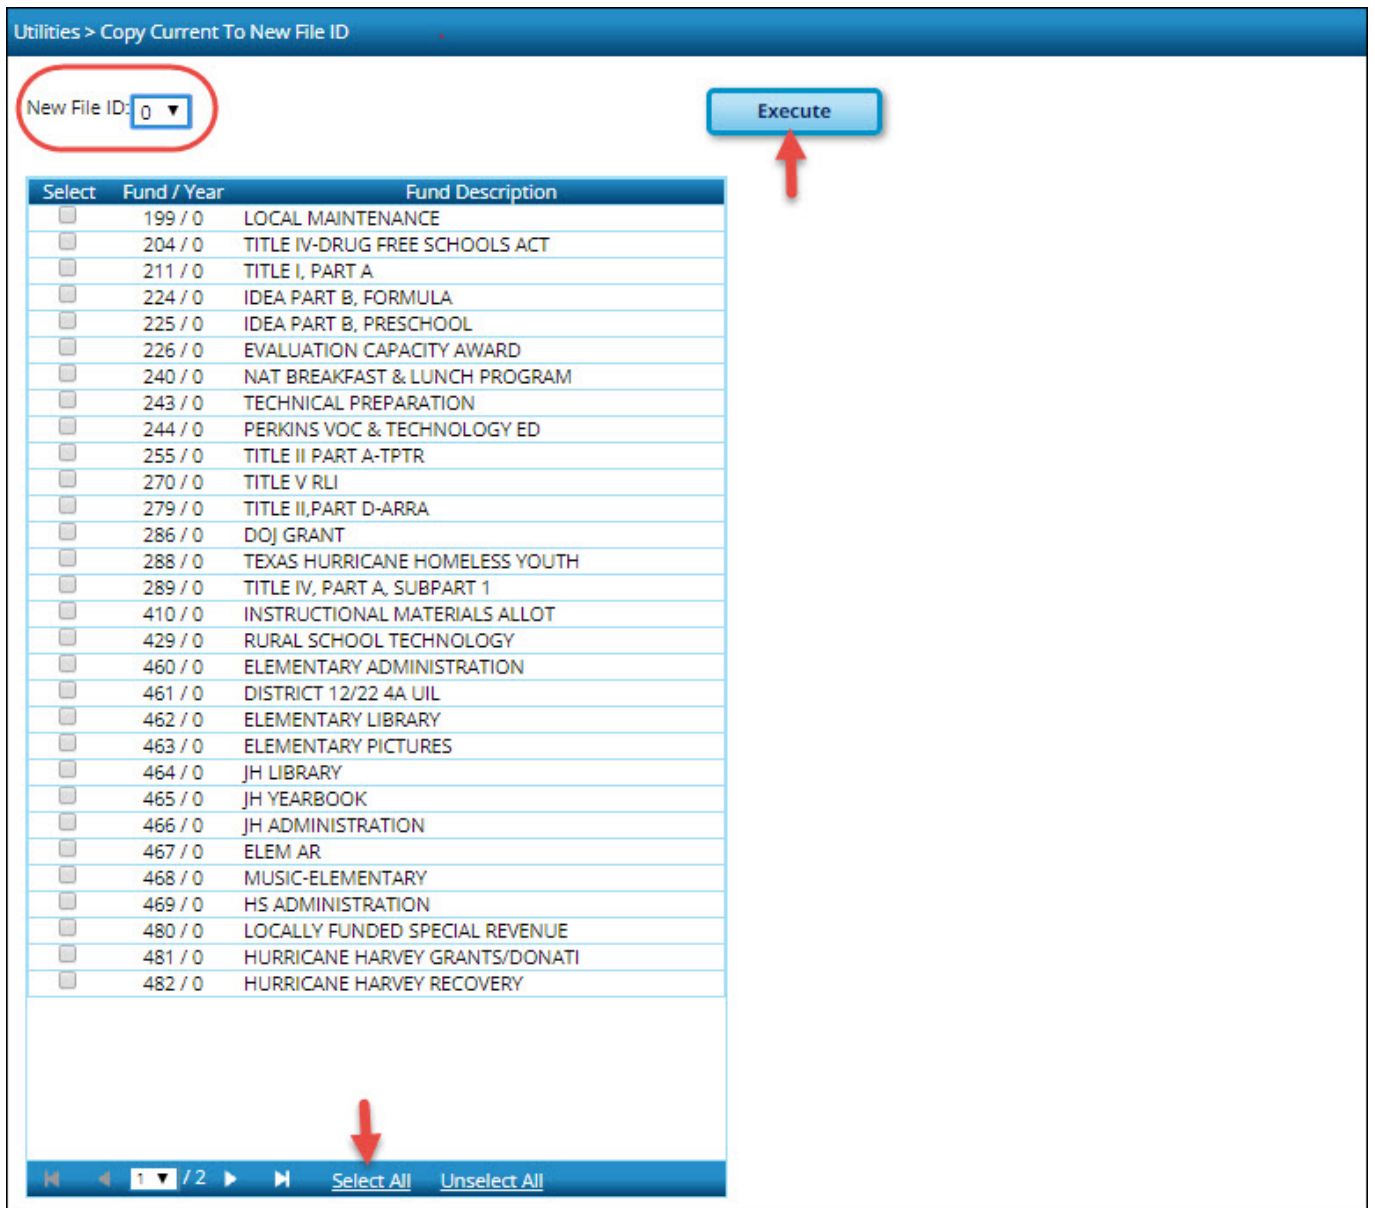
Utilities > Copy Current To New File ID

New File ID: 0

Execute

| Select | Fund / Year | Fund Description |
|---|---|---|
| | 199 / 0 | LOCAL MAINTENANCE |
| | 204 / 0 | TITLE IV-DRUG FREE SCHOOLS ACT |
| | 211 / 0 | TITLE I, PART A |
| | 224 / 0 | IDEA PART B, FORMULA |
| | 225 / 0 | IDEA PART B, PRESCHOOL |
| | 226 / 0 | EVALUATION CAPACITY AWARD |
| | 240 / 0 | NAT BREAKFAST & LUNCH PROGRAM |
| | 243 / 0 | TECHNICAL PREPARATION |
| | 244 / 0 | PERKINS VOC & TECHNOLOGY ED |
| | 255 / 0 | TITLE II PART A-TPTR |
| | 270 / 0 | TITLE V RLI |
| | 279 / 0 | TITLE II,PART D-ARRA |
| | 286 / 0 | DOJ GRANT |
| | 288 / 0 | TEXAS HURRICANE HOMELESS YOUTH |
| | 289 / 0 | TITLE IV, PART A, SUBPART 1 |
| | 410 / 0 | INSTRUCTIONAL MATERIALS ALLOT |
| | 429 / 0 | RURAL SCHOOL TECHNOLOGY |
| | 460 / 0 | ELEMENTARY ADMINISTRATION |
| | 461 / 0 | DISTRICT 12/22 4A UIL |
| | 462 / 0 | ELEMENTARY LIBRARY |
| | 463 / 0 | ELEMENTARY PICTURES |
| | 464 / 0 | JH LIBRARY |
| | 465 / 0 | JH YEARBOOK |
| | 466 / 0 | JH ADMINISTRATION |
| | 467 / 0 | ELEM AR |
| | 468 / 0 | MUSIC-ELEMENTARY |
| | 469 / 0 | HS ADMINISTRATION |
| | 480 / 0 | LOCALLY FUNDED SPECIAL REVENUE |
| | 481 / 0 | HURRICANE HARVEY GRANTS/DONATI |
| | 482 / 0 | HURRICANE HARVEY RECOVERY |

1 / 2 Select All Unselect All